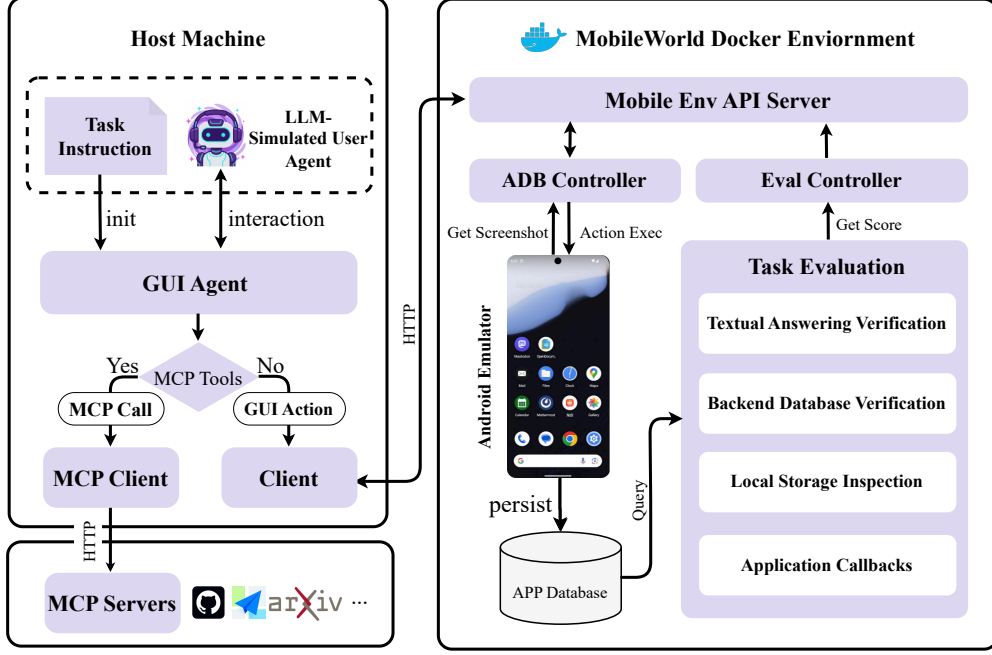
Host Machine

Task Instruction

LLM-Simulated User Agent

init

interaction

GUI Agent

MCP Tools

Yes

No

MCP Call

GUI Action

MCP Client

Client

HTTP

MCP Servers

arXiv ...

HTTP

MobileWorld Docker Enviornment

Mobile Env API Server

ADB Controller

Eval Controller

Get Screenshot

Action Exec

Get Score

Android Emulator

Task Evaluation

Textual Answering Verification

Backend Database Verification

Local Storage Inspection

Application Callbacks

persist

Query

APP Database